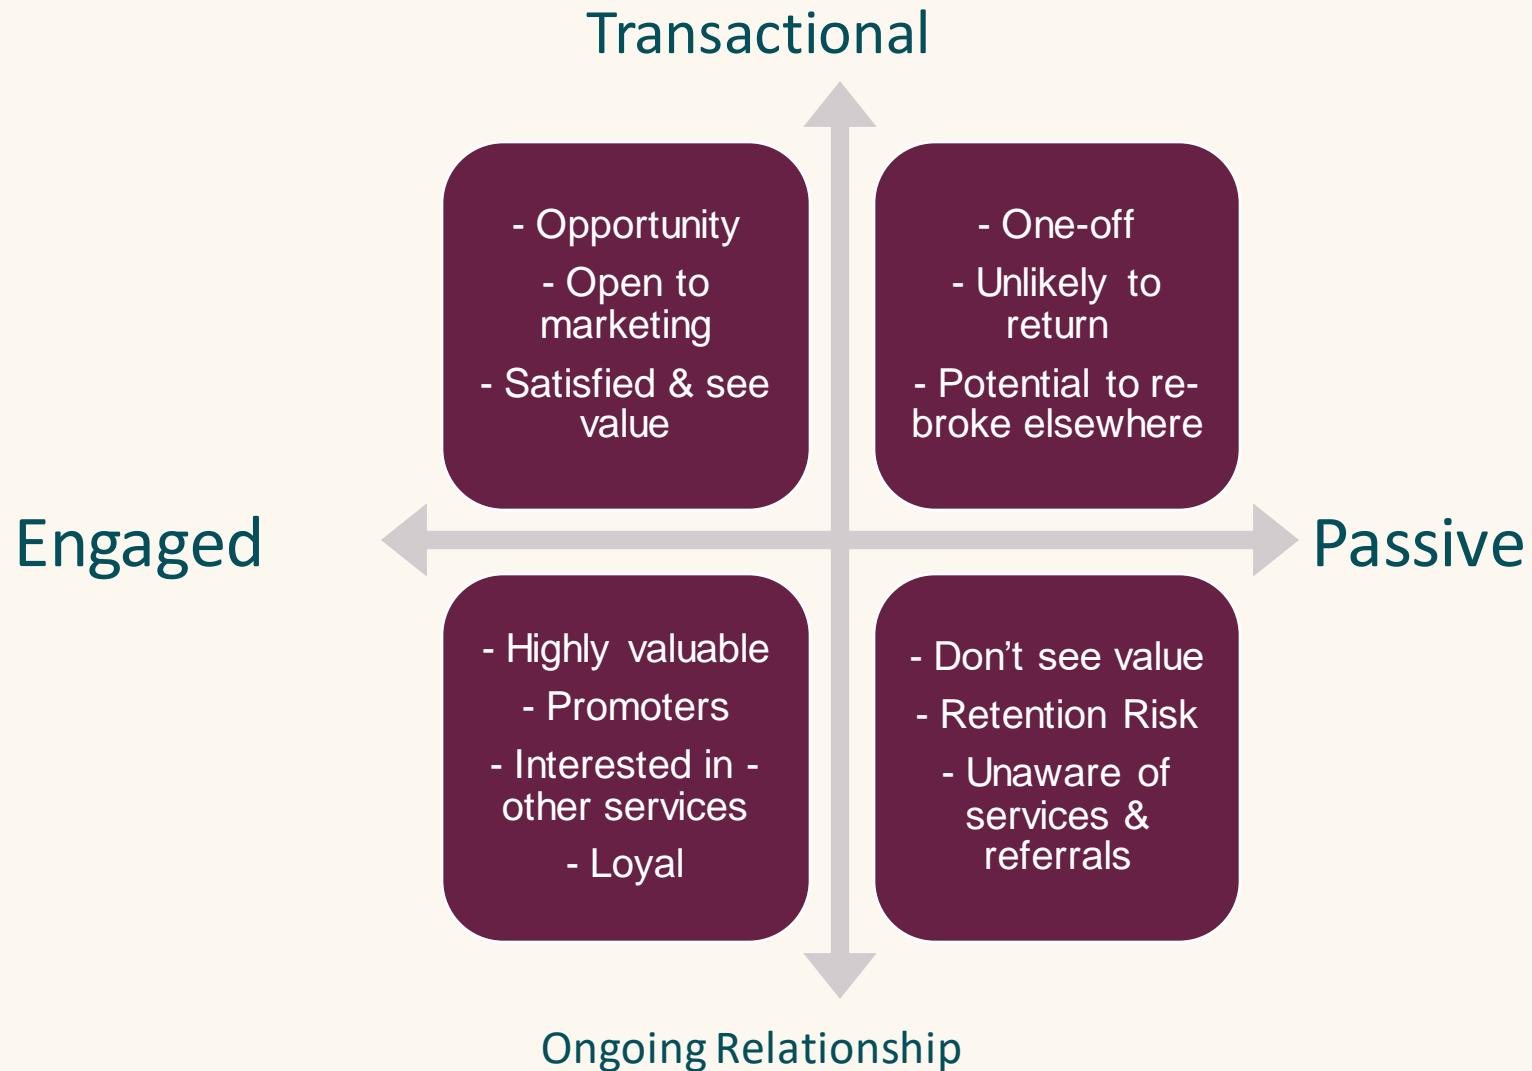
Transactional

- Opportunity
- Open to marketing
- Satisfied & see value

- One-off
- Unlikely to return
- Potential to re-broke elsewhere

Engaged

Passive

- Highly valuable
- Promoters
- Interested in - other services
- Loyal

- Don’t see value
- Retention Risk
- Unaware of services & referrals

Ongoing Relationship